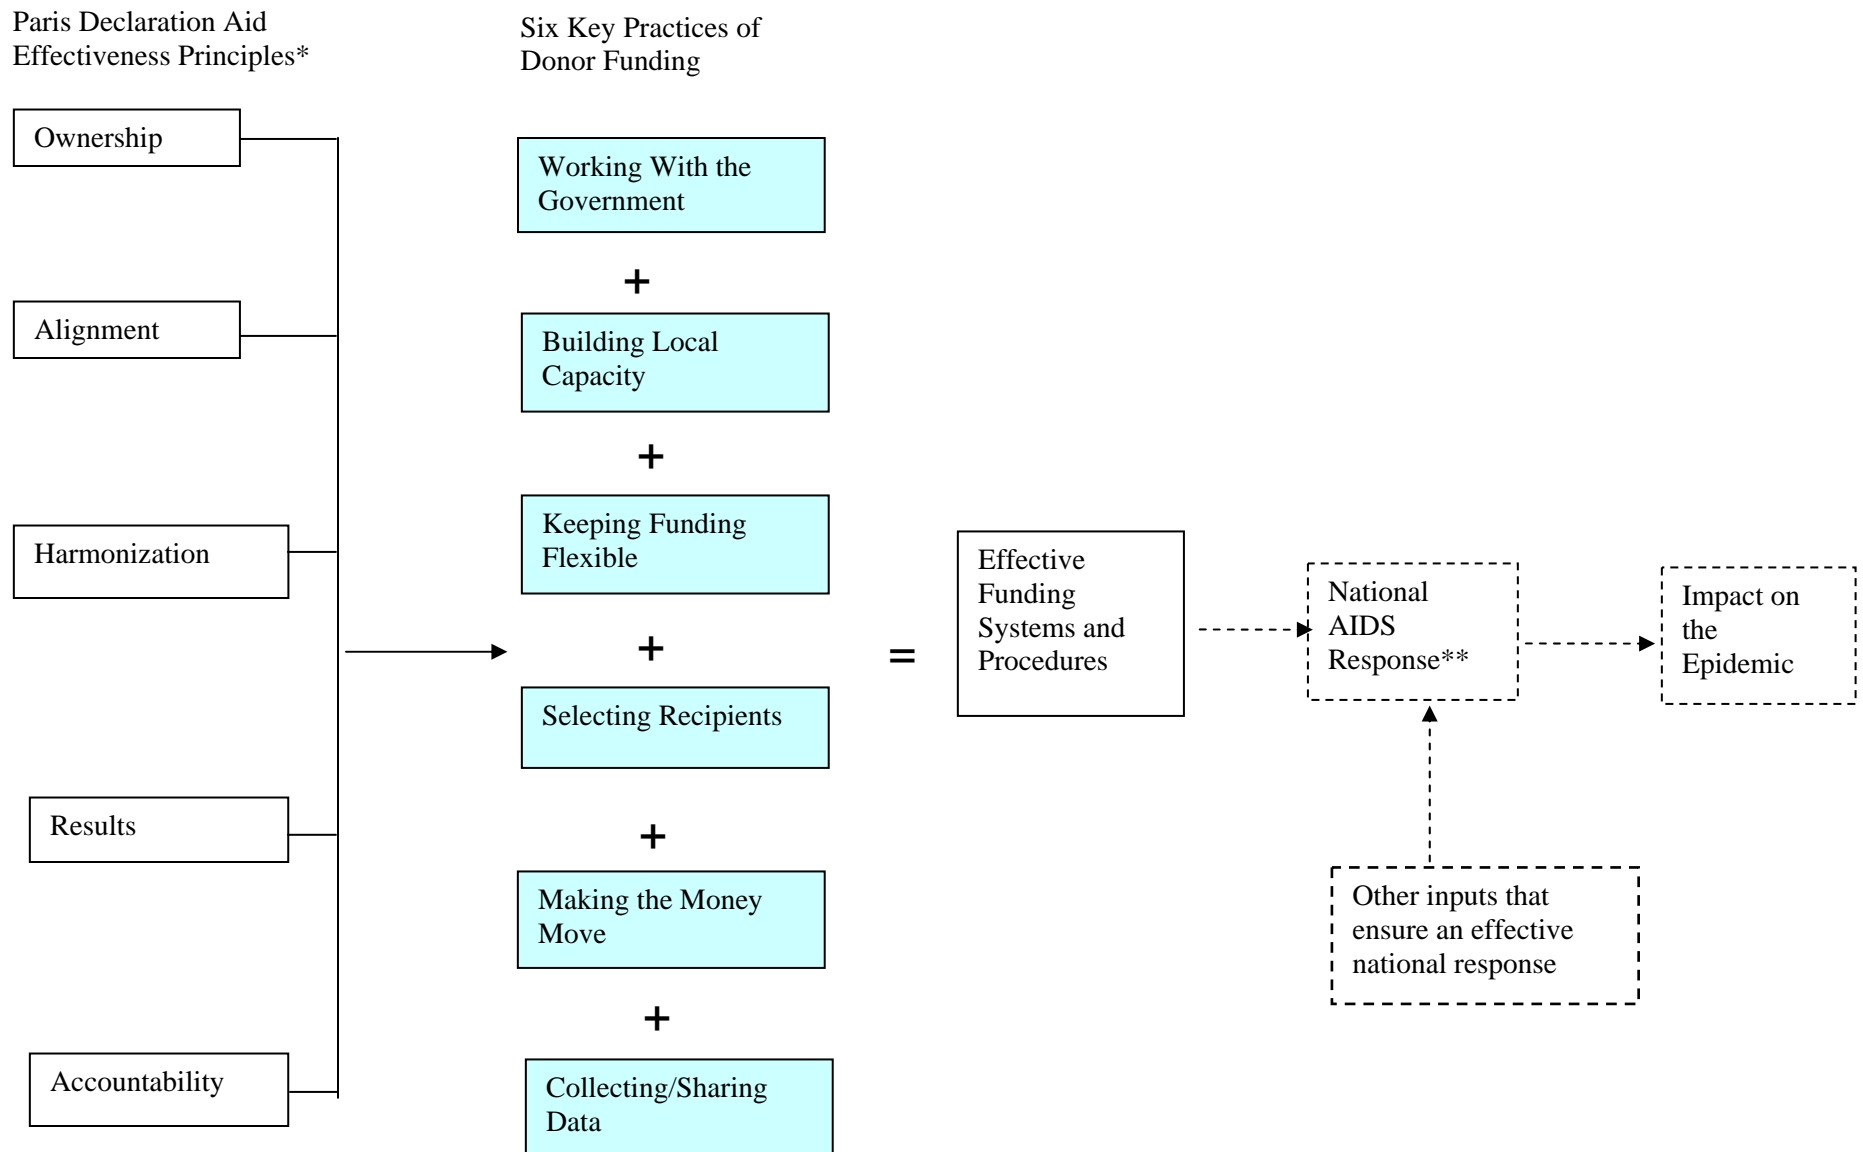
Paris Declaration Aid Effectiveness Principles*

Ownership

Alignment

Harmonization

Results

Accountability

Six Key Practices of Donor Funding

Working With the Government

+

Building Local Capacity

+

Keeping Funding Flexible

+

Selecting Recipients

+

Making the Money Move

+

Collecting/Sharing Data

=

Effective Funding Systems and Procedures

National AIDS Response**

Impact on the Epidemic

Other inputs that ensure an effective national response